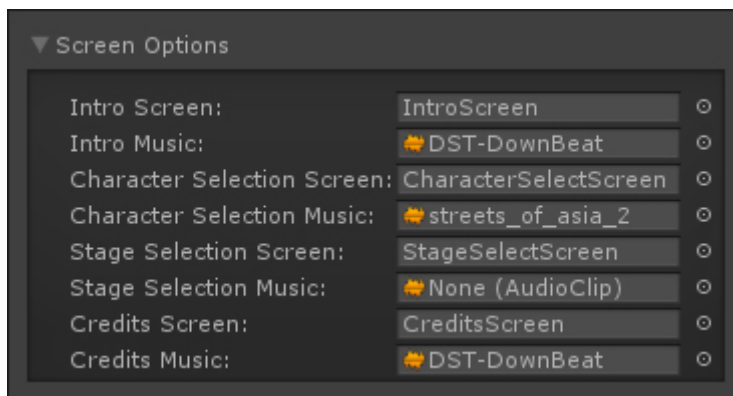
▼ Screen Options

Intro Screen: IntroScreen
Intro Music: DST-DownBeat
Character Selection Screen: CharacterSelectScreen
Character Selection Music: streets_of_asia_2
Stage Selection Screen: StageSelectScreen
Stage Selection Music: None (AudioClip)
Credits Screen: CreditsScreen
Credits Music: DST-DownBeat